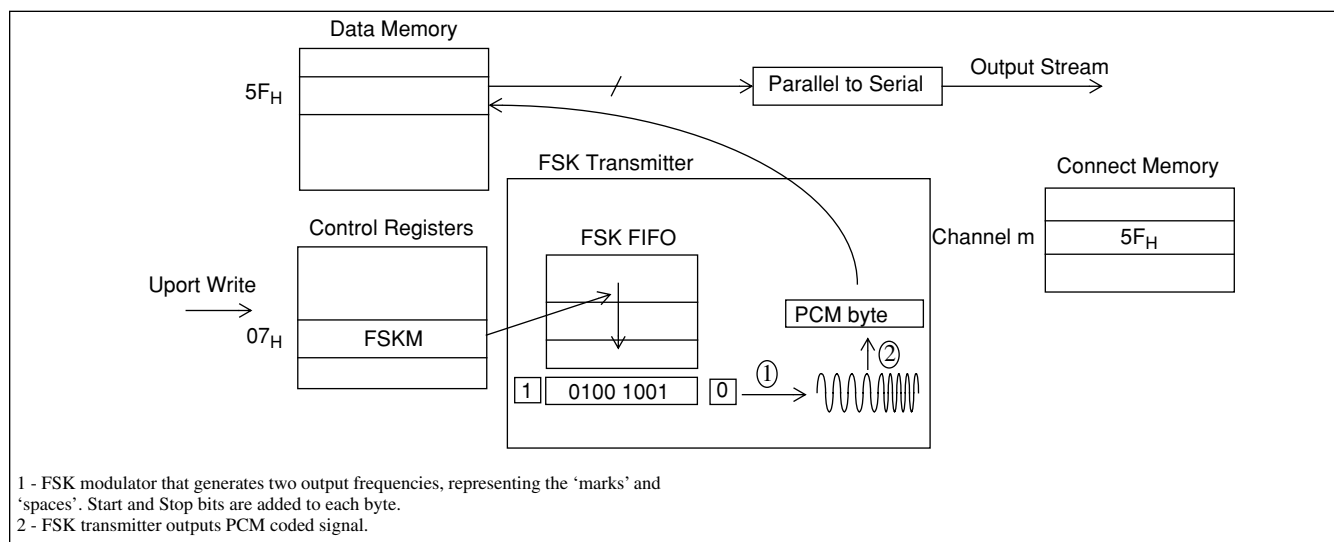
Data Memory

$5F_H$

Parallel to Serial

Output Stream

FSK Transmitter

Connect Memory

Control Registers

FSK FIFO

Channel m

$5F_H$

Uport Write

PCM byte

$07_H$

FSKM

②

1

0100 1001

0

①

1 - FSK modulator that generates two output frequencies, representing the 'marks' and 'spaces'. Start and Stop bits are added to each byte.
2 - FSK transmitter outputs PCM coded signal.